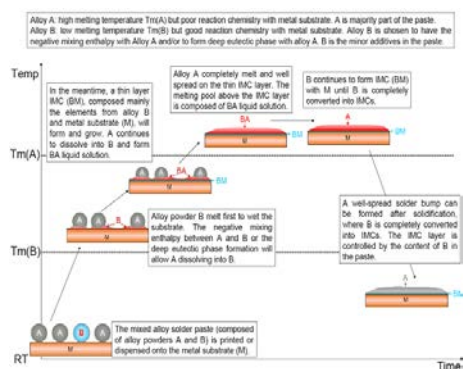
Alloy A: high melting temperature Tm(A) but poor reaction chemistry with metal substrate. A is majority part of the paste.
Alloy B: low melting temperature Tm(B) but good reaction chemistry with metal substrate. Alloy B is chosen to have the negative mixing enthalpy with Alloy A and/or to form deep eutectic phase with alloy A. B is the minor additives in the paste.

Temp

Tm(A)

Tm(B)

RT

Time

In the meantime, a thin layer IMC (BM), composed mainly the elements from alloy B and metal substrate (M), will form and grow. A continues to dissolve into B and form BA liquid solution.

Alloy A completely melt and well spread on the thin IMC layer. The melting pool above the IMC layer is composed of BA liquid solution.

B continues to form IMC (BM) with M until B is completely converted into IMCs.

BA

BM

M

A

BM

M

A

BA

BM

M

Alloy powder B melt first to wet the substrate. The negative mixing enthalpy between A and B or the deep eutectic phase formation will allow A dissolving into B.

A

A

B

A

M

A well-spread solder bump can be formed after solidification, where B is completely converted into IMCs. The IMC layer is controlled by the content of B in the paste.

A

BM

M

A

A

B

A

M

The mixed alloy solder paste (composed of alloy powders A and B) is printed or dispensed onto the metal substrate (M).